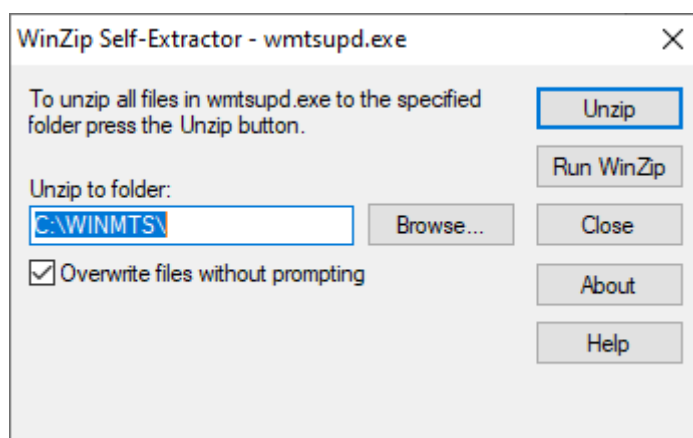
WinZip Self-Extractor - wmtsupd.exe

To unzip all files in wmtsupd.exe to the specified folder press the Unzip button.

Unzip to folder:

C:\WINMTS\

Browse...

Overwrite files without prompting

Unzip

Run WinZip

Close

About

Help